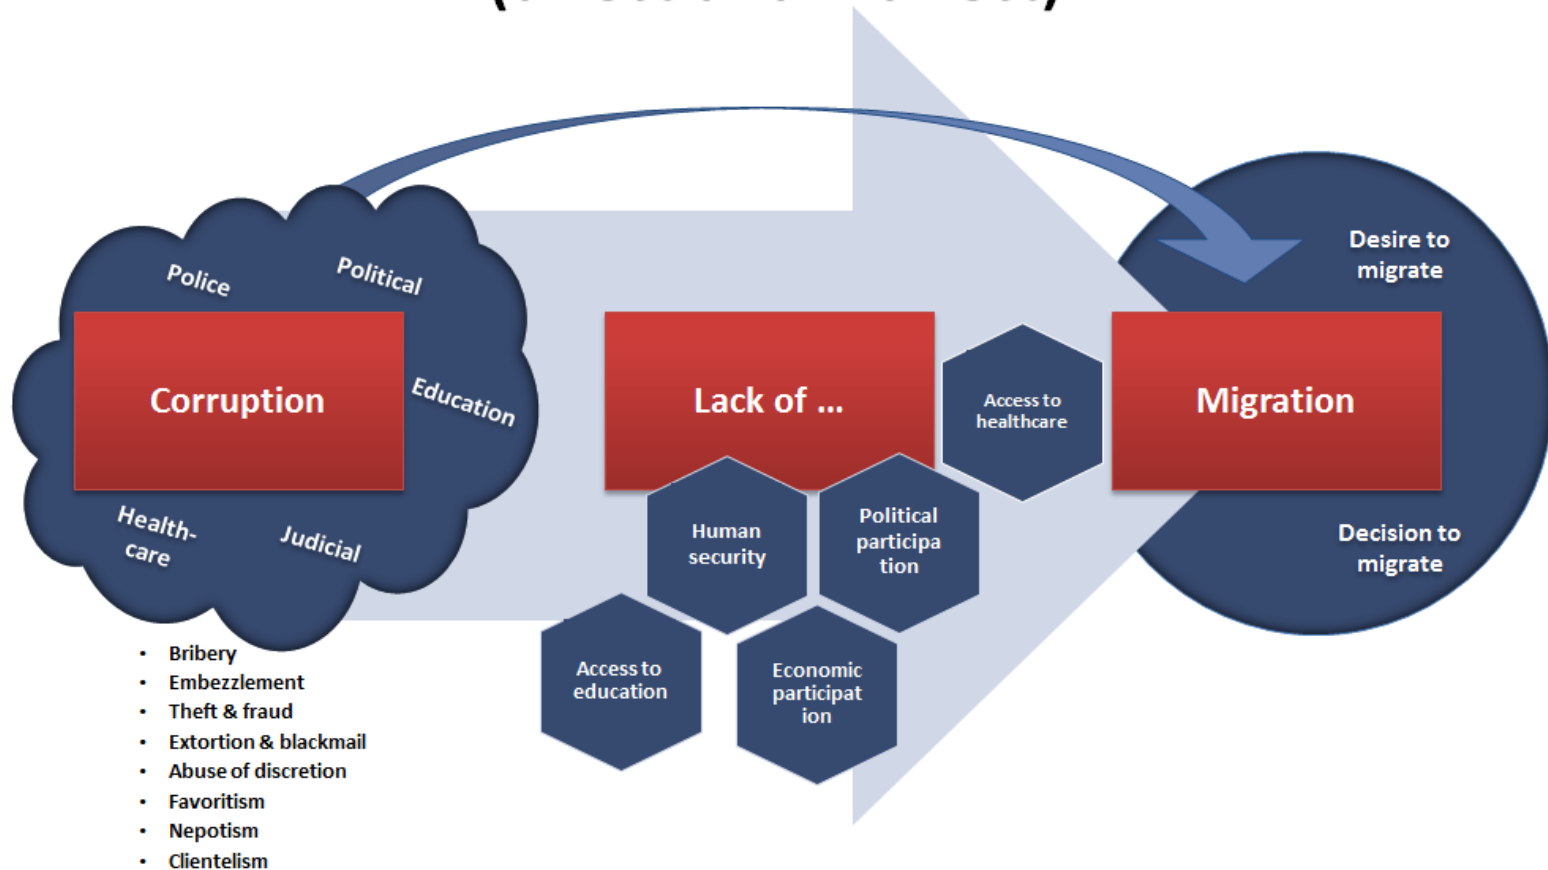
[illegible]

Police
Political
Corruption
Education
Health-care
Judicial

- Bribery
- Embezzlement
- Theft & fraud
- Extortion & blackmail
- Abuse of discretion
- Favoritism
- Nepotism
- Clientelism

Lack of ...
Access to healthcare
Human security
Political participation
Access to education
Economic participation

Migration
Desire to migrate
Decision to migrate